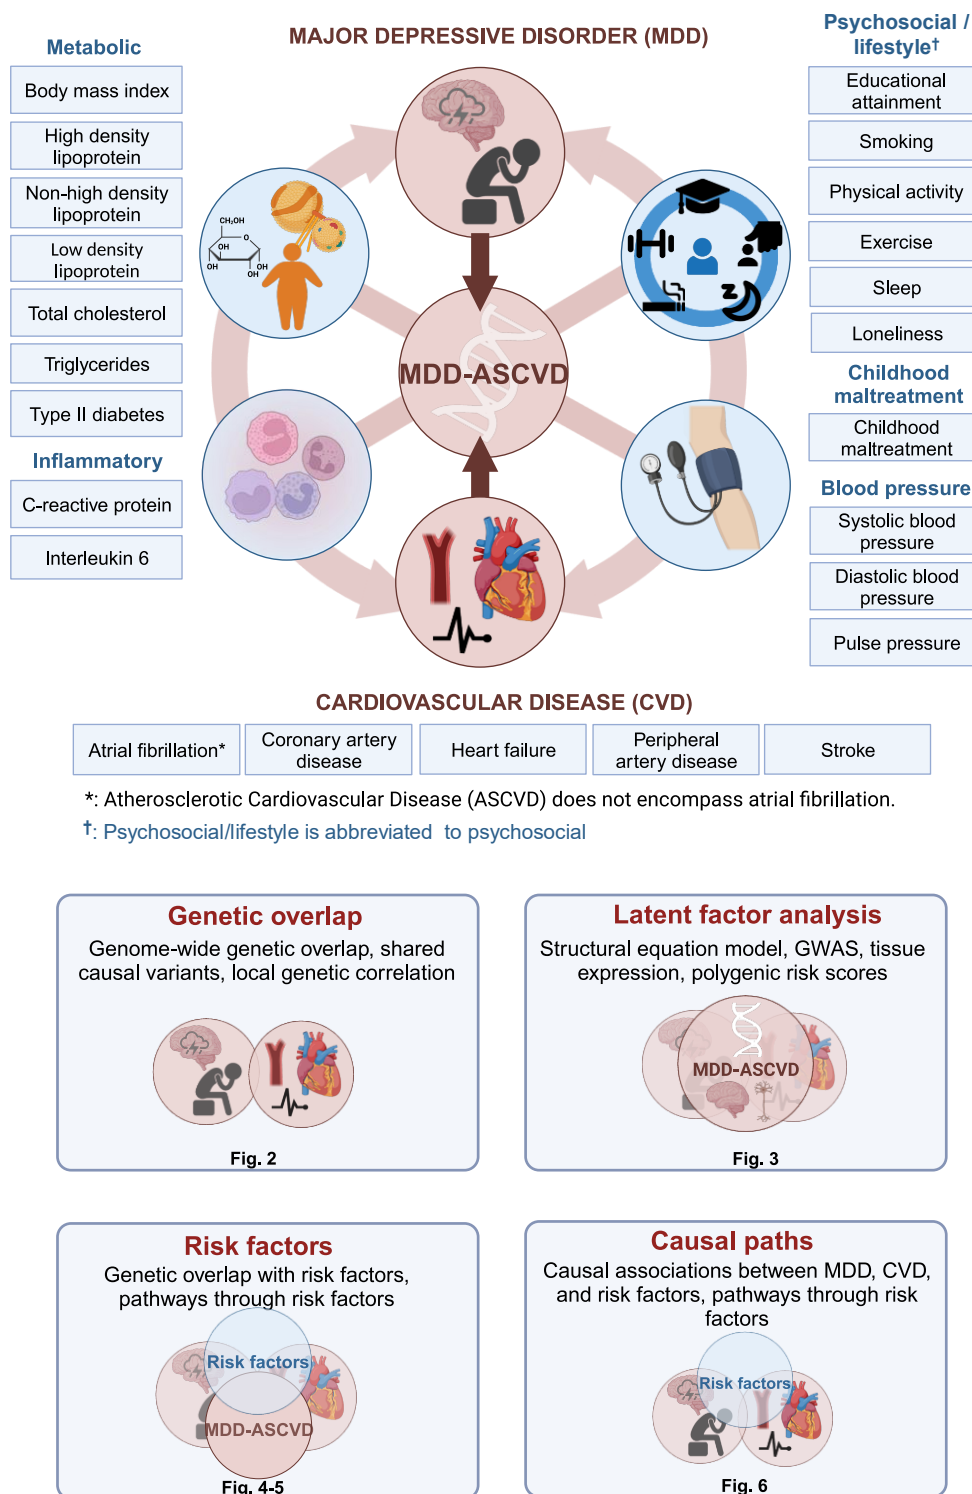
Metabolic

Body mass index

High density lipoprotein

Non-high density lipoprotein

Low density lipoprotein

Total cholesterol

Triglycerides

Type II diabetes

Inflammatory

C-reactive protein

Interleukin 6

MAJOR DEPRESSIVE DISORDER (MDD)

MDD-ASCVD

$CH_2OH$ OH OH OH OH

Psychosocial / lifestyle†

Educational attainment

Smoking

Physical activity

Exercise

Sleep

Loneliness

Childhood maltreatment

Childhood maltreatment

Blood pressure

Systolic blood pressure

Diastolic blood pressure

Pulse pressure

CARDIOVASCULAR DISEASE (CVD)

| Atrial fibrillation* | Coronary artery disease | Heart failure | Peripheral artery disease | Stroke |
|---|---|---|---|---|

*: Atherosclerotic Cardiovascular Disease (ASCVD) does not encompass atrial fibrillation.

†: Psychosocial/lifestyle is abbreviated to psychosocial

Genetic overlap
Genome-wide genetic overlap, shared causal variants, local genetic correlation
Fig. 2

Latent factor analysis
Structural equation model, GWAS, tissue expression, polygenic risk scores
MDD-ASCVD
Fig. 3

Risk factors
Genetic overlap with risk factors, pathways through risk factors
Risk factors
MDD-ASCVD
Fig. 4-5

Causal paths
Causal associations between MDD, CVD, and risk factors, pathways through risk factors
Risk factors
Fig. 6